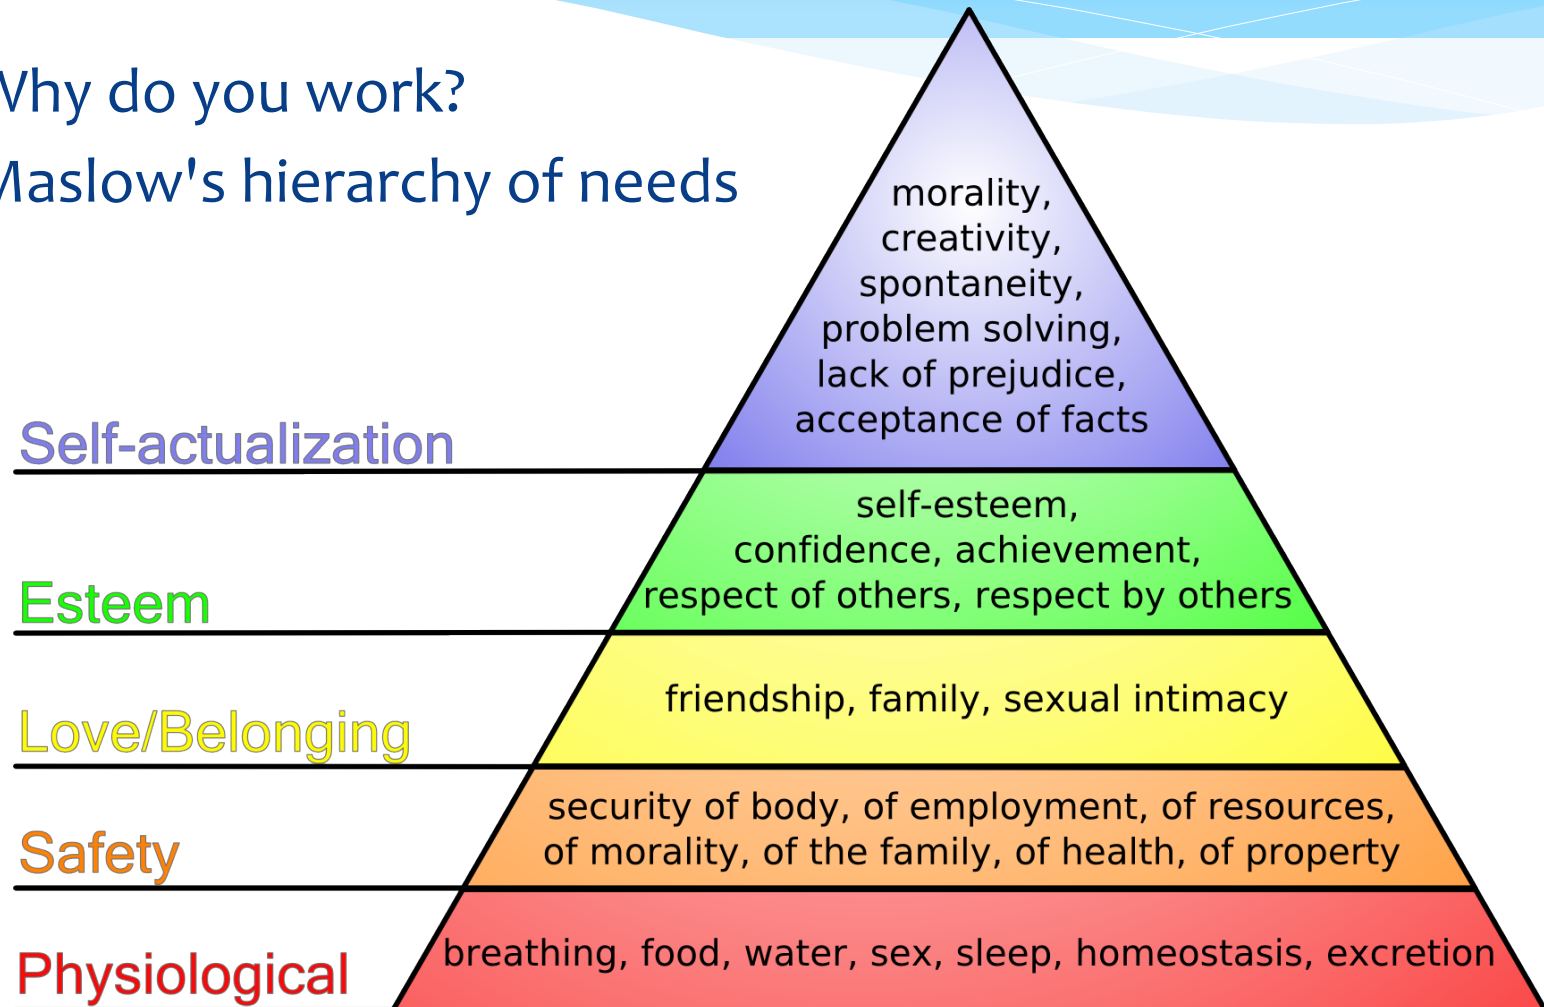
Vhy do you work?
Maslow's hierarchy of needs

morality, creativity, spontaneity, problem solving, lack of prejudice, acceptance of facts

Self-actualization

self-esteem, confidence, achievement, respect of others, respect by others

Esteem

friendship, family, sexual intimacy

Love/Belonging

security of body, of employment, of resources, of morality, of the family, of health, of property

Safety

breathing, food, water, sex, sleep, homeostasis, excretion

Physiological